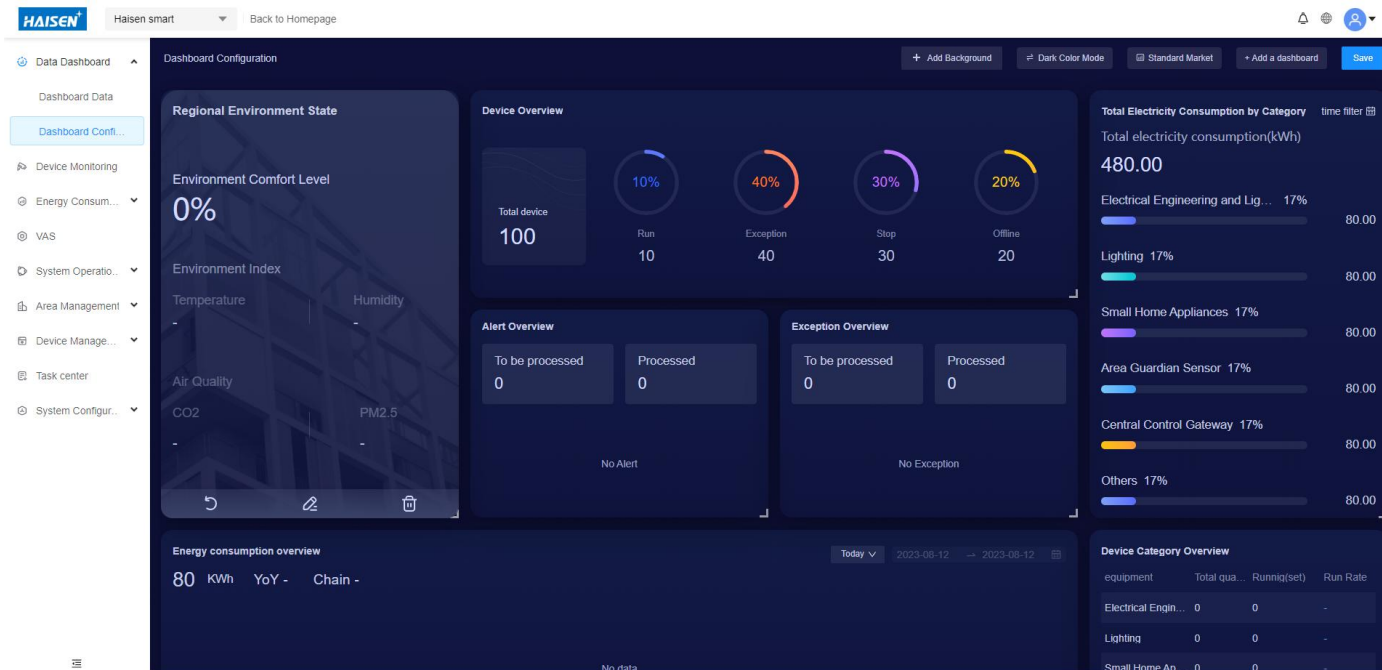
HAISEN

Haisen smart

Back to Homepage

Data Dashboard

Dashboard Data

Dashboard Confi...

Device Monitoring

Energy Consum...

VAS

System Operatio...

Area Management

Device Manage...

Task center

System Configur...

Dashboard Configuration

+ Add Background

⇌ Dark Color Mode

Standard Market

+ Add a dashboard

Save

Regional Environment State

Environment Comfort Level

0%

Environment Index

Temperature

-

Humidity

-

Air Quality

CO2

-

PM2.5

-

Device Overview

Total device

100

10%

Run

10

40%

Exception

40

30%

Stop

30

20%

Offline

20

Alert Overview

To be processed

0

Processed

0

No Alert

Exception Overview

To be processed

0

Processed

0

No Exception

Total Electricity Consumption by Category

time filter

Total electricity consumption(kWh)

480.00

Electrical Engineering and Lig... 17%

80.00

Lighting 17%

80.00

Small Home Appliances 17%

80.00

Area Guardian Sensor 17%

80.00

Central Control Gateway 17%

80.00

Others 17%

80.00

Energy consumption overview

80 KWh YoY - Chain -

Today

2023-08-12 → 2023-08-12

No data

Device Category Overview

| equipment | Total qua... | Runnig(set) | Run Rate |
|---|---|---|---|
| Electrical Engin... | 0 | 0 | - |
| Lighting | 0 | 0 | - |
| Small Home Ap... | 0 | 0 | - |